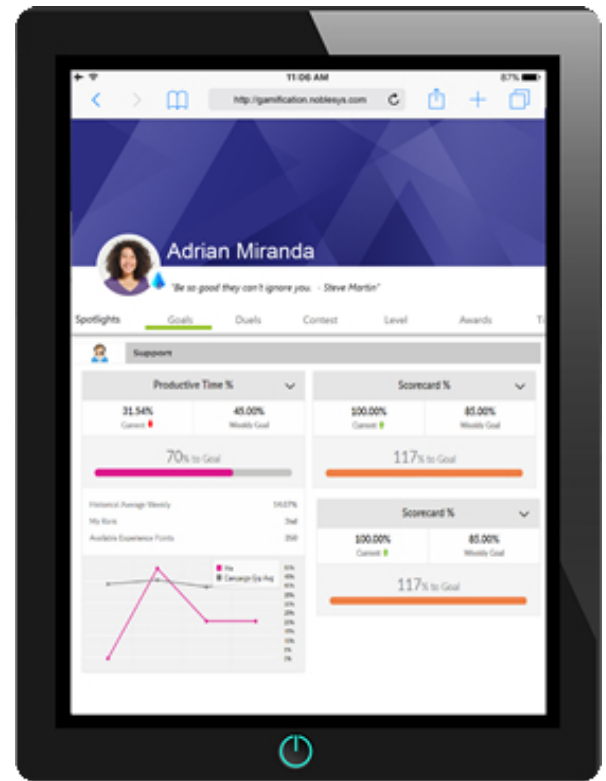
11:06 AM

87%

http://gamification.noblesys.com

Adrian Miranda

"Be so good they can't ignore you. - Steve Martin"

Spotlights Goals Duels Contest Level Awards

Support

Productive Time %

31.54%
Current

45.00%
Weekly Goal

70% to Goal

Historical Average Weekly 14.07%
My Rank 2nd
Available Experience Points 350

Me
Campaign Grp Avg

Scorecard %

100.00%
Current

85.00%
Weekly Goal

117% to Goal

Scorecard %

100.00%
Current

85.00%
Weekly Goal

117% to Goal